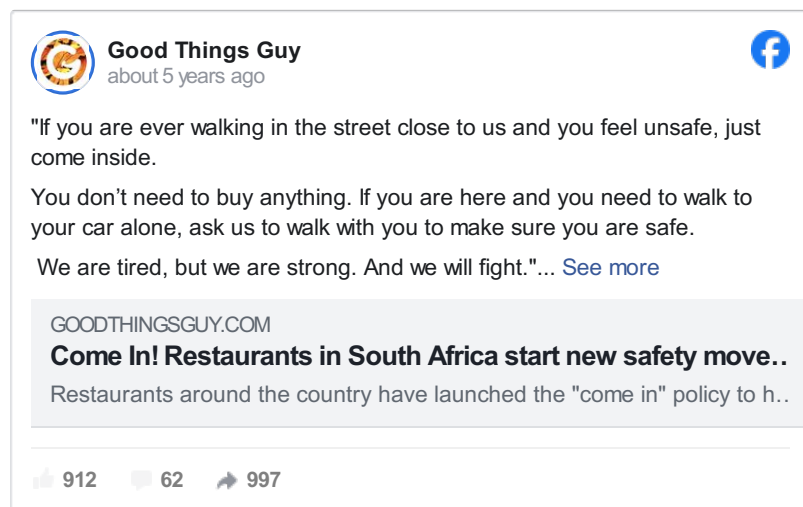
Good Things Guy
about 5 years ago

"If you are ever walking in the street close to us and you feel unsafe, just come inside.

You don't need to buy anything. If you are here and you need to walk to your car alone, ask us to walk with you to make sure you are safe.

We are tired, but we are strong. And we will fight."... See more

GOODTHINGSGUY.COM
Come In! Restaurants in South Africa start new safety move..
Restaurants around the country have launched the "come in" policy to h..

912 62 997